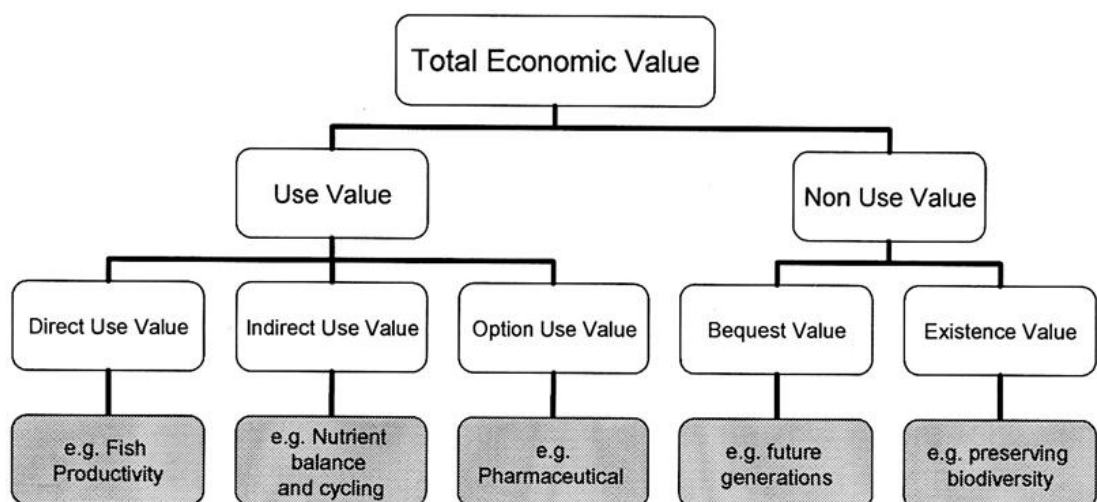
Total Economic Value

Use Value

Non Use Value

Direct Use Value

Indirect Use Value

Option Use Value

Bequest Value

Existence Value

e.g. Fish Productivity

e.g. Nutrient balance and cycling

e.g. Pharmaceutical

e.g. future generations

e.g. preserving biodiversity